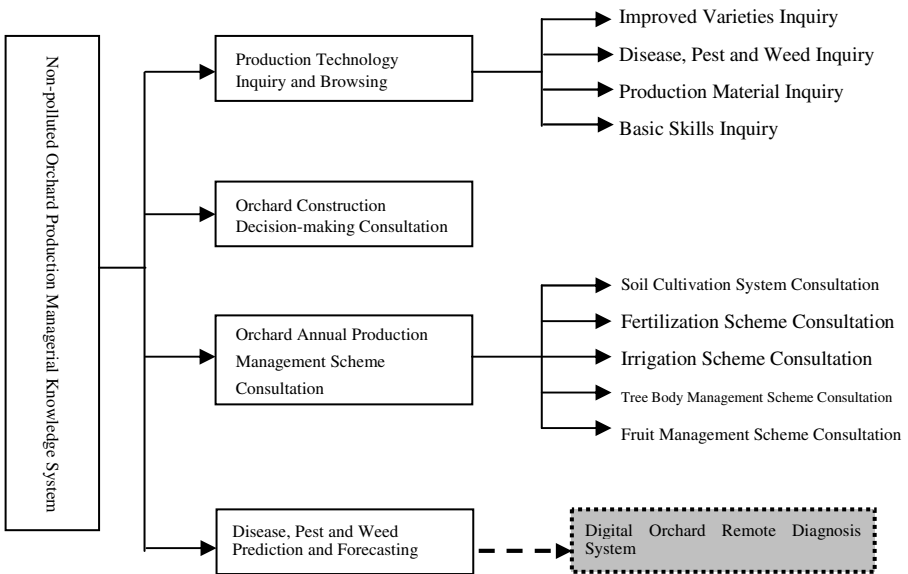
Non-polluted Orchard Production Managerial Knowledge System

Production Technology Inquiry and Browsing

Improved Varieties Inquiry

Disease, Pest and Weed Inquiry

Production Material Inquiry

Basic Skills Inquiry

Orchard Construction Decision-making Consultation

Orchard Annual Production Management Scheme Consultation

Soil Cultivation System Consultation

Fertilization Scheme Consultation

Irrigation Scheme Consultation

Tree Body Management Scheme Consultation

Fruit Management Scheme Consultation

Disease, Pest and Weed Prediction and Forecasting

Digital Orchard Remote Diagnosis System